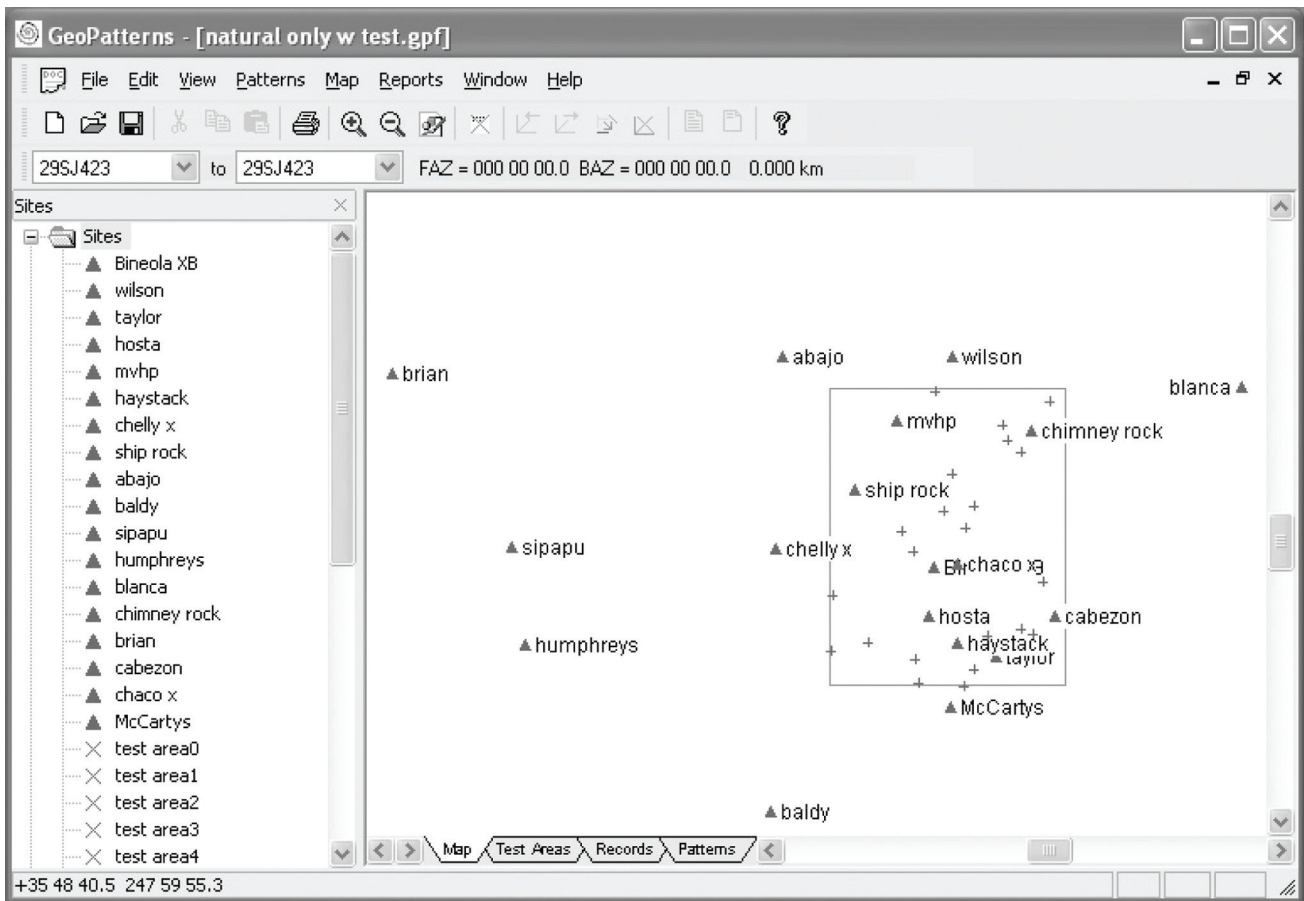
GeoPatterns - [natural only w test.gpf]

File Edit View Patterns Map Reports Window Help

29SJ423 to 29SJ423 FAZ = 000 00 00.0 BAZ = 000 00 00.0 0.000 km

Sites

Sites
Bineola XB
wilson
taylor
hosta
mvhp
haystack
chelly x
ship rock
abajo
baldy
sipapu
humphreys
blanca
chimney rock
brian
cabezon
chaco x
McCartys
test area0
test area1
test area2
test area3
test area4

brian
abajo
wilson
blanca
mvhp
chimney rock
ship rock
sipapu
chelly x
Bi chaco x
hosta
cabezon
humphreys
haystack
taylor
McCartys
baldy

Map Test Areas Records Patterns

+35 48 40.5 247 59 55.3